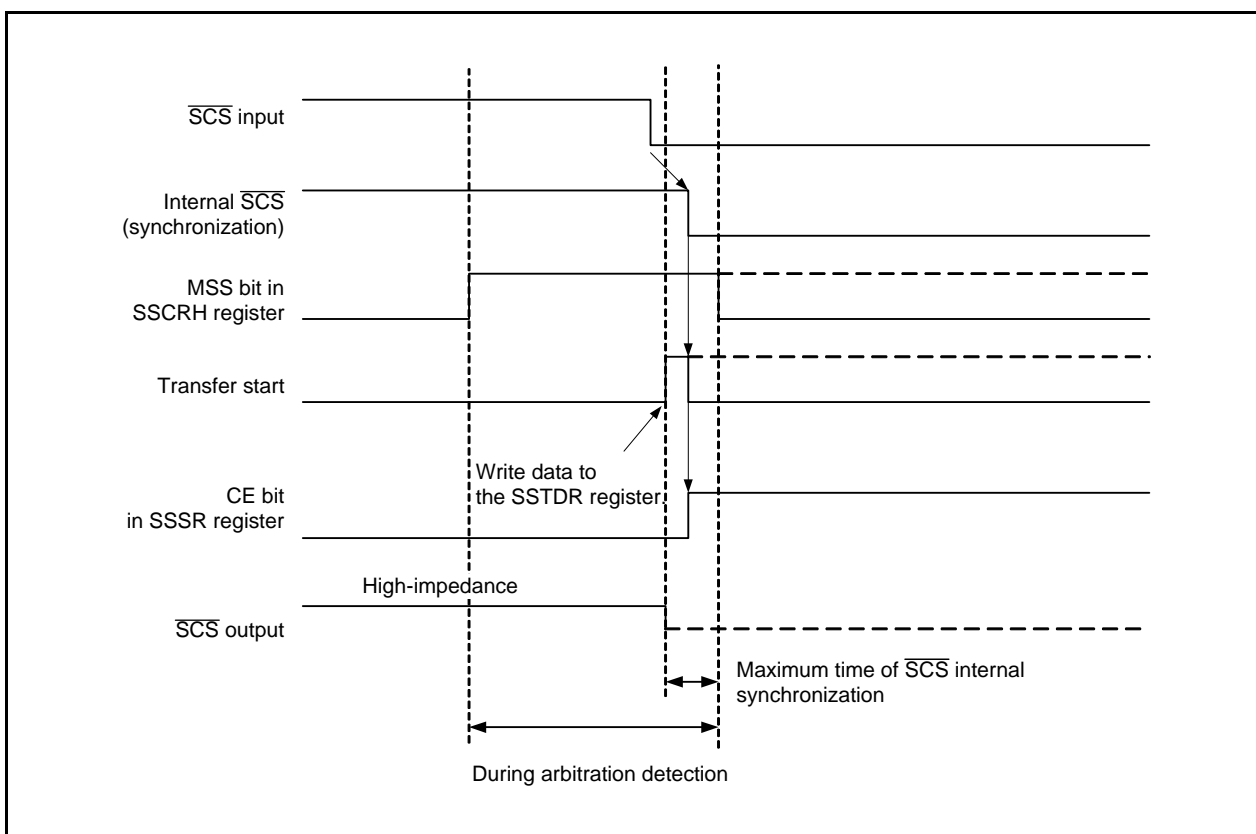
$\overline{SCS}$ input

Internal $\overline{SCS}$ (synchronization)

MSS bit in SSCRH register

Transfer start

CE bit in SSSR register

Write data to the SSTDR register

High-impedance

$\overline{SCS}$ output

Maximum time of $\overline{SCS}$ internal synchronization

During arbitration detection